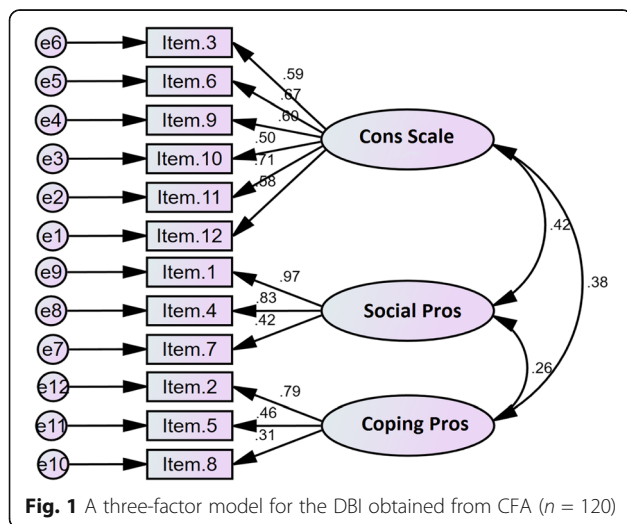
e6
Item.3
e5
Item.6
e4
Item.9
e3
Item.10
e2
Item.11
e1
Item.12
e9
Item.1
e8
Item.4
e7
Item.7
e12
Item.2
e11
Item.5
e10
Item.8

.59
.67
.60
.50
.71
.58
Cons Scale

.97
.83
.42
Social Pros

.79
.46
.31
Coping Pros

.42
.38
.26

**Fig. 1** A three-factor model for the DBI obtained from CFA ($n$ = 120)